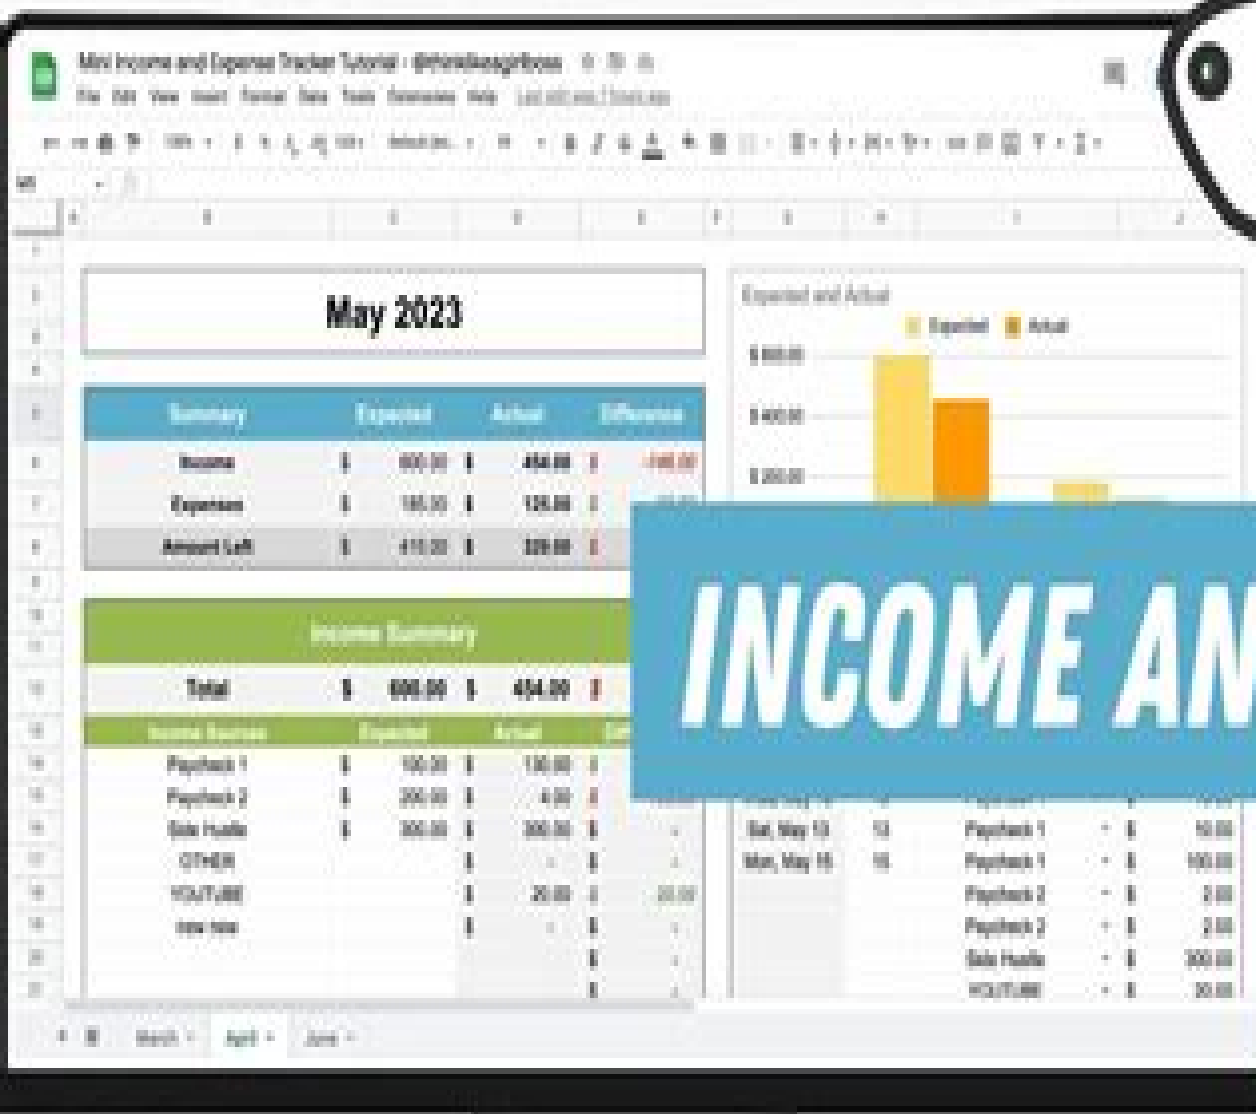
Mini Income and Expense Tracker Tutorial - @ThinkDesignBoss

File Edit View Insert Format Data Tools Extensions Help Last edit was 7 hours ago

May 2023

| Summary | Expected | Actual | Difference |
|---|---|---|---|
| Income | \$ 600.00 | \$ 454.00 | \$ -146.00 |
| Expenses | \$ 185.00 | \$ 126.00 | \$ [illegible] |
| Amount Left | \$ 415.00 | \$ 328.00 | \$ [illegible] |

Income Summary

| Total | \$ 600.00 | \$ 454.00 | \$ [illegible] |
|---|---|---|---|
| Income Sources | Expected | Actual | Diff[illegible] |
| Paycheck 1 | \$ 100.00 | \$ 150.00 | \$ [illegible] |
| Paycheck 2 | \$ 200.00 | \$ 4.00 | \$ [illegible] |
| Side Hustle | \$ 300.00 | \$ 300.00 | \$ - |
| OTHER | | \$ - | \$ - |
| YOUTUBE | | \$ 20.00 | \$ 20.00 |
| new row | | \$ - | \$ - |

Expected and Actual

Expected Actual

\$ 600.00

\$ 400.00

\$ 200.00

INCOME AN

| Sat, May 13 | 13 | Paycheck 1 | - \$ | 50.00 |
|---|---|---|---|---|
| Mon, May 15 | 15 | Paycheck 1 | - \$ | 100.00 |
| | | Paycheck 2 | - \$ | 2.00 |
| | | Paycheck 2 | - \$ | 2.00 |
| | | Side Hustle | - \$ | 300.00 |
| | | YOUTUBE | - \$ | 20.00 |

March April June